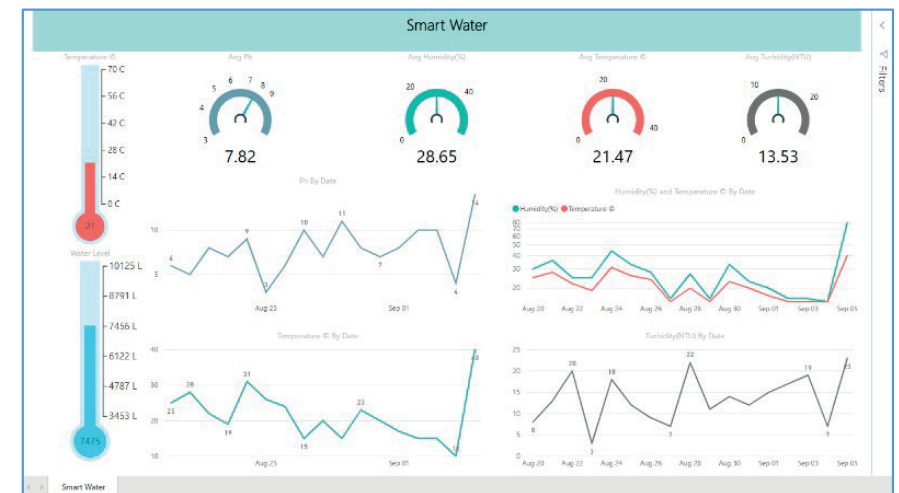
Smart Water

Filters

Temperature ©

70 C
56 C
42 C
28 C
14 C
0 C
21

Water Level

10125 L
8791 L
7456 L
6122 L
4787 L
3453 L
7475

Avg Ph
3 4 5 6 7 8 9
7.82

Avg Humidity(%)
0 20 40
28.65

Avg Temperature ©
0 20 40
21.47

Avg Turbidity(NTU)
0 10 20
13.53

Ph By Date
10
5
6 9 10 11 7 4 14
Aug 25
Sep 01

Humidity(%) and Temperature © By Date
Humidity(%) Temperature ©
80
70
60
50
40
30
20
Aug 20 Aug 22 Aug 24 Aug 26 Aug 28 Aug 30 Sep 01 Sep 03 Sep 05

Temperature © By Date
40
30
20
10
25 28 19 31 15 23 11 40
Aug 25
Sep 01

Turbidity(NTU) By Date
25
20
15
10
5
0
8 20 3 18 7 22 19 7 23
Aug 20 Aug 22 Aug 24 Aug 26 Aug 28 Aug 30 Sep 01 Sep 03 Sep 05

Smart Water